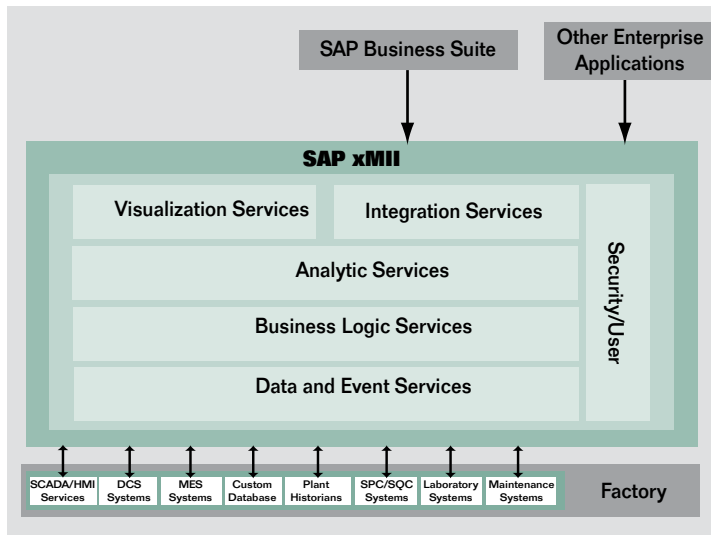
SAP Business Suite

Other Enterprise Applications

SAP xMII

Visualization Services

Integration Services

Analytic Services

Business Logic Services

Data and Event Services

Security/User

SCADA/HMI Services

DCS Systems

MES Systems

Custom Database

Plant Historians

SPC/SQC Systems

Laboratory Systems

Maintenance Systems

Factory